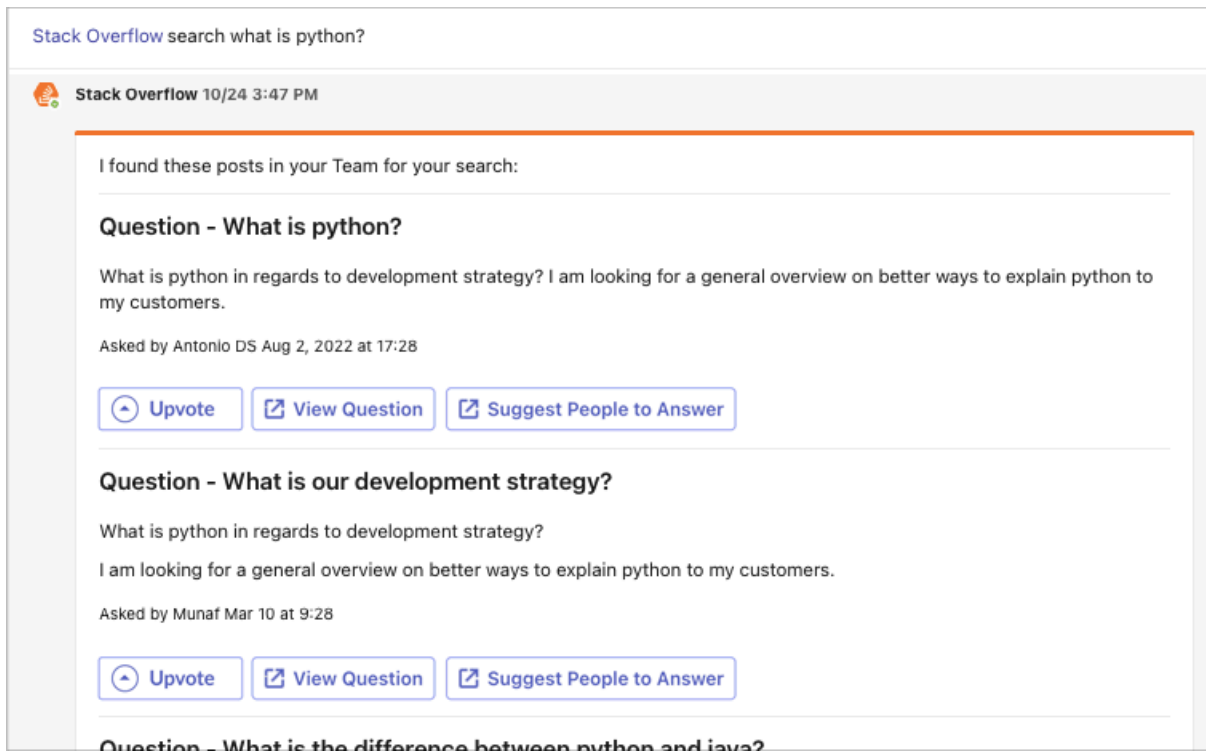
Stack Overflow search what is python?

Stack Overflow 10/24 3:47 PM

I found these posts in your Team for your search:

Question - What is python?

What is python in regards to development strategy? I am looking for a general overview on better ways to explain python to my customers.

Asked by Antonio DS Aug 2, 2022 at 17:28

Upvote | View Question | Suggest People to Answer

Question - What is our development strategy?

What is python in regards to development strategy?

I am looking for a general overview on better ways to explain python to my customers.

Asked by Munaf Mar 10 at 9:28

Upvote | View Question | Suggest People to Answer

Question - What is the difference between python and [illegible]